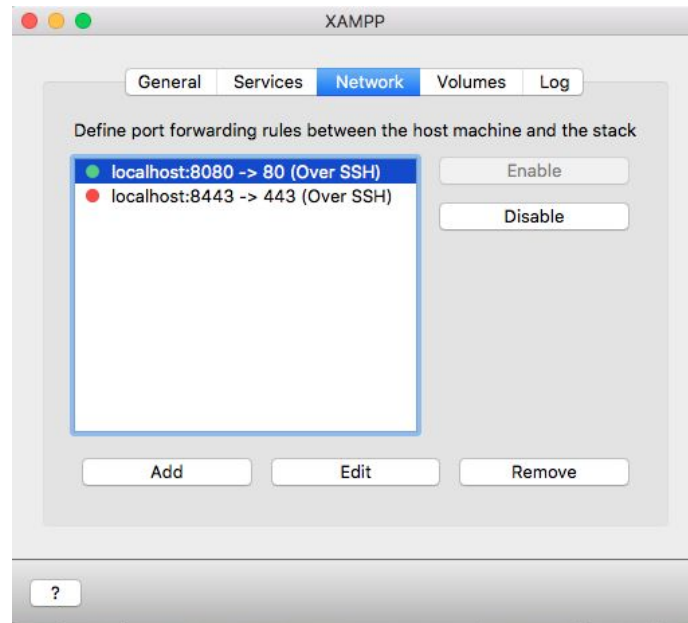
XAMPP

General Services Network Volumes Log

Define port forwarding rules between the host machine and the stack

localhost:8080 -> 80 (Over SSH)
localhost:8443 -> 443 (Over SSH)

Enable

Disable

Add Edit Remove

?